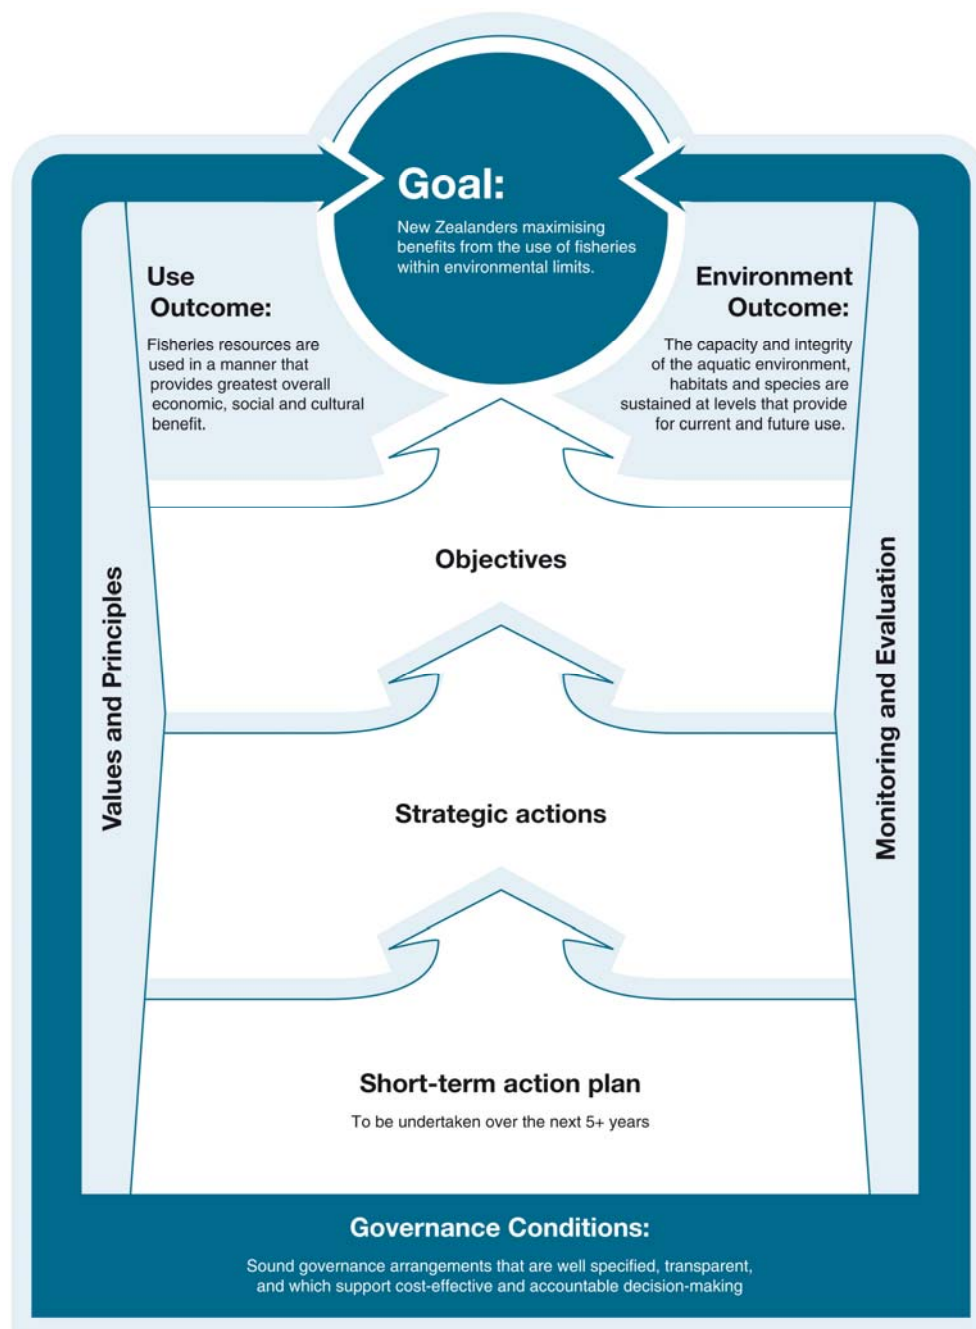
Goal:
New Zealanders maximising benefits from the use of fisheries within environmental limits.

Use Outcome:
Fisheries resources are used in a manner that provides greatest overall economic, social and cultural benefit.

Environment Outcome:
The capacity and integrity of the aquatic environment, habitats and species are sustained at levels that provide for current and future use.

Values and Principles

Monitoring and Evaluation

Objectives

Strategic actions

Short-term action plan
To be undertaken over the next 5+ years

Governance Conditions:
Sound governance arrangements that are well specified, transparent, and which support cost-effective and accountable decision-making